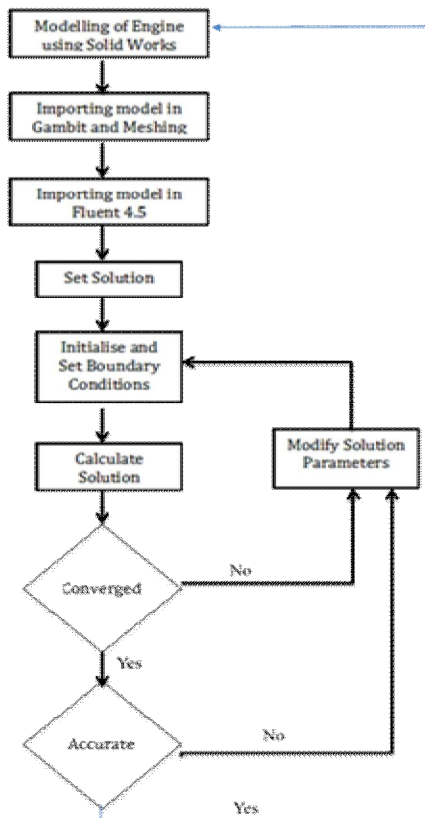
Modelling of Engine using Solid Works

Importing model in Gambit and Meshing

Importing model in Fluent 4.5

Set Solution

Initialise and Set Boundary Conditions

Calculate Solution

Modify Solution Parameters

Converged

No

Yes

Accurate

No

Yes